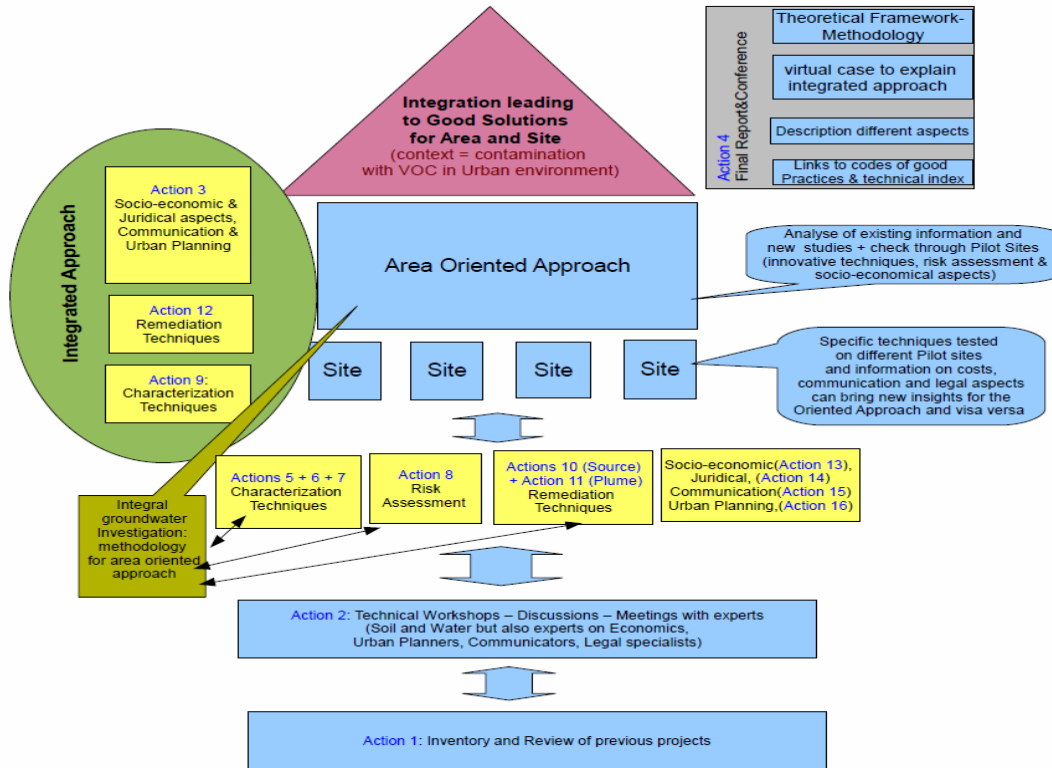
Theoretical Framework-Methodology

virtual case to explain integrated approach

Description different aspects

Links to codes of good Practices & technical index

Action 4
Final Report&Conference

Integration leading to Good Solutions for Area and Site
(context = contamination with VOC in Urban environment)

Integrated Approach

Action 3
Socio-economic & Juridical aspects, Communication & Urban Planning

Action 12
Remediation Techniques

Action 9:
Characterization Techniques

Area Oriented Approach

Analyse of existing information and new studies + check through Pilot Sites (innovative techniques, risk assessment & socio-economical aspects)

Site

Site

Site

Site

Specific techniques tested on different Pilot sites and information on costs, communication and legal aspects can bring new insights for the Oriented Approach and visa versa

Integral groundwater Investigation: methodology for area oriented approach

Actions 5 + 6 + 7
Characterization Techniques

Action 8
Risk Assessment

Actions 10 (Source) + Action 11 (Plume)
Remediation Techniques

Socio-economic(Action 13), Juridical, (Action 14)
Communication(Action 15)
Urban Planning,(Action 16)

Action 2: Technical Workshops – Discussions – Meetings with experts
(Soil and Water but also experts on Economics, Urban Planners, Communicators, Legal specialists)

Action 1: Inventory and Review of previous projects